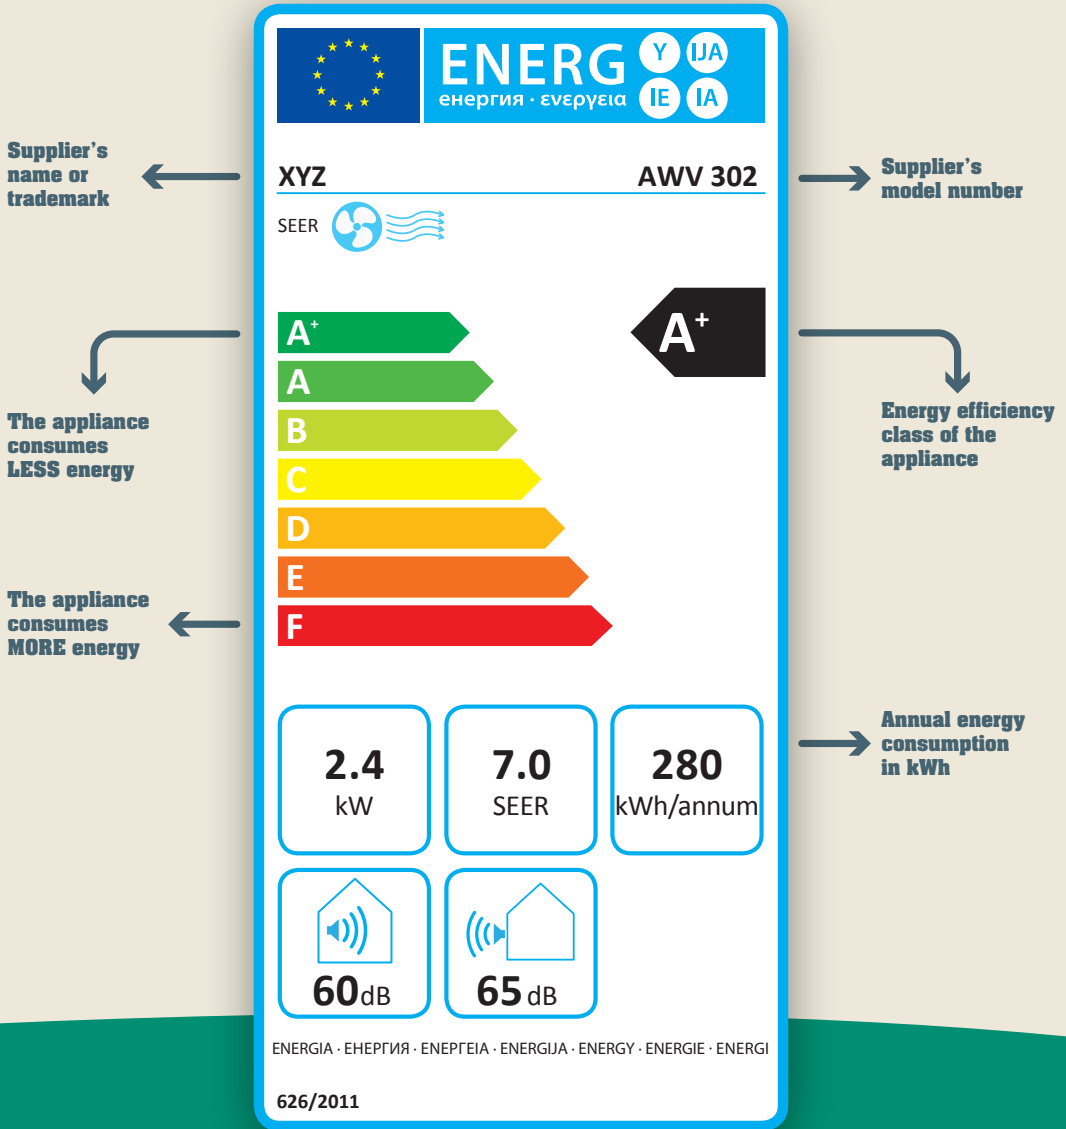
ENERG Y IJA IE IA
енергия · ενεργεια

Supplier's name or trademark

XYZ

AWV 302

Supplier's model number

SEER

The appliance consumes LESS energy

$A^+$
A
B
C
D
E
F

$A^+$

Energy efficiency class of the appliance

The appliance consumes MORE energy

2.4
kW

7.0
SEER

280
kWh/annum

Annual energy consumption in kWh

60dB

65 dB

ENERGIA · ЕНЕРГИЯ · ΕΝΕΡΓΕΙΑ · ENERGIJA · ENERGY · ENERGIE · ENERGI

626/2011